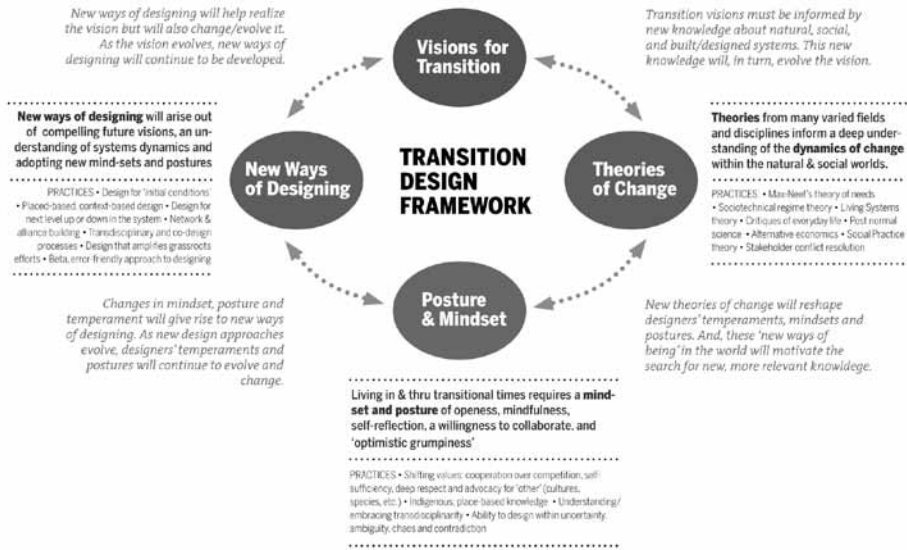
New ways of designing will help realize the vision but will also change/evolve it. As the vision evolves, new ways of designing will continue to be developed.

Visions for Transition

Transition visions must be informed by new knowledge about natural, social, and built/designed systems. This new knowledge will, in turn, evolve the vision.

New ways of designing will arise out of compelling future visions, an understanding of systems dynamics and adopting new mind-sets and postures

PRACTICES • Design for 'initial conditions' • Placed-based, context-based design • Design for next level up or down in the system • Network & alliance building • Transdisciplinary and co-design processes • Design that amplifies grassroots efforts • Beta, error-friendly approach to designing

New Ways of Designing

TRANSITION DESIGN FRAMEWORK

Theories of Change

Theories from many varied fields and disciplines inform a deep understanding of the dynamics of change within the natural & social worlds.

PRACTICES • Max-Neef's theory of needs • Sociotechnical regime theory • Living Systems theory • Critiques of everyday life • Post normal science • Alternative economics • Social Practice theory • Stakeholder conflict resolution

Changes in mindset, posture and temperament will give rise to new ways of designing. As new design approaches evolve, designers' temperaments and postures will continue to evolve and change.

Posture & Mindset

New theories of change will reshape designers' temperaments, mindsets and postures. And, these 'new ways of being' in the world will motivate the search for new, more relevant knowledge.

Living in & thru transitional times requires a mindset and posture of openess, mindfulness, self-reflection, a willingness to collaborate, and 'optimistic grumpiness'

PRACTICES • Shifting values: cooperation over competition, self-sufficiency, deep respect and advocacy for 'other' (cultures, species, etc.) • Indigenous, place-based knowledge • Understanding/embracing transdisciplinarity • Ability to design within uncertainty, ambiguity, chaos and contradiction